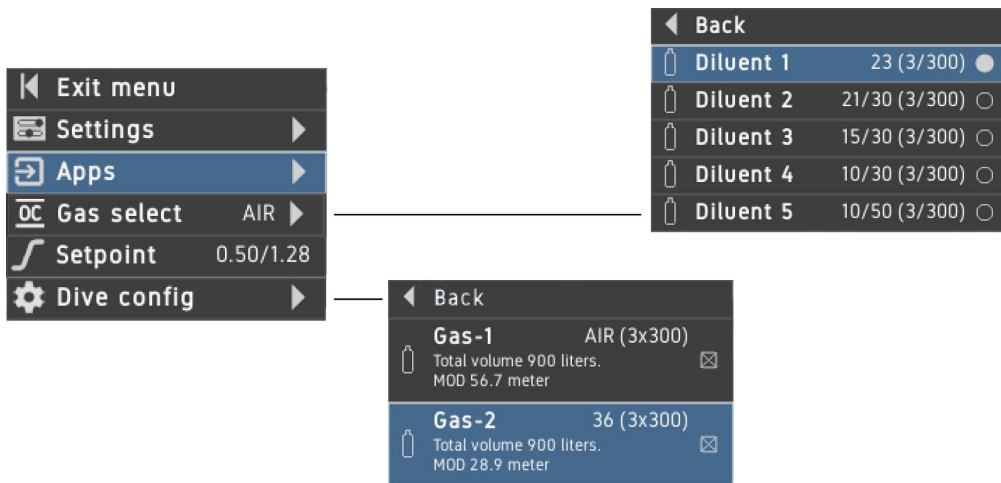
Back
Diluent 1 23 (3/300)
Diluent 2 21/30 (3/300)
Diluent 3 15/30 (3/300)
Diluent 4 10/30 (3/300)
Diluent 5 10/50 (3/300)

Exit menu
Settings
Apps
OC Gas select AIR
Setpoint 0.50/1.28
Dive config

Back
Gas-1 AIR (3x300)
Total volume 900 liters.
MOD 56.7 meter
Gas-2 36 (3x300)
Total volume 900 liters.
MOD 28.9 meter